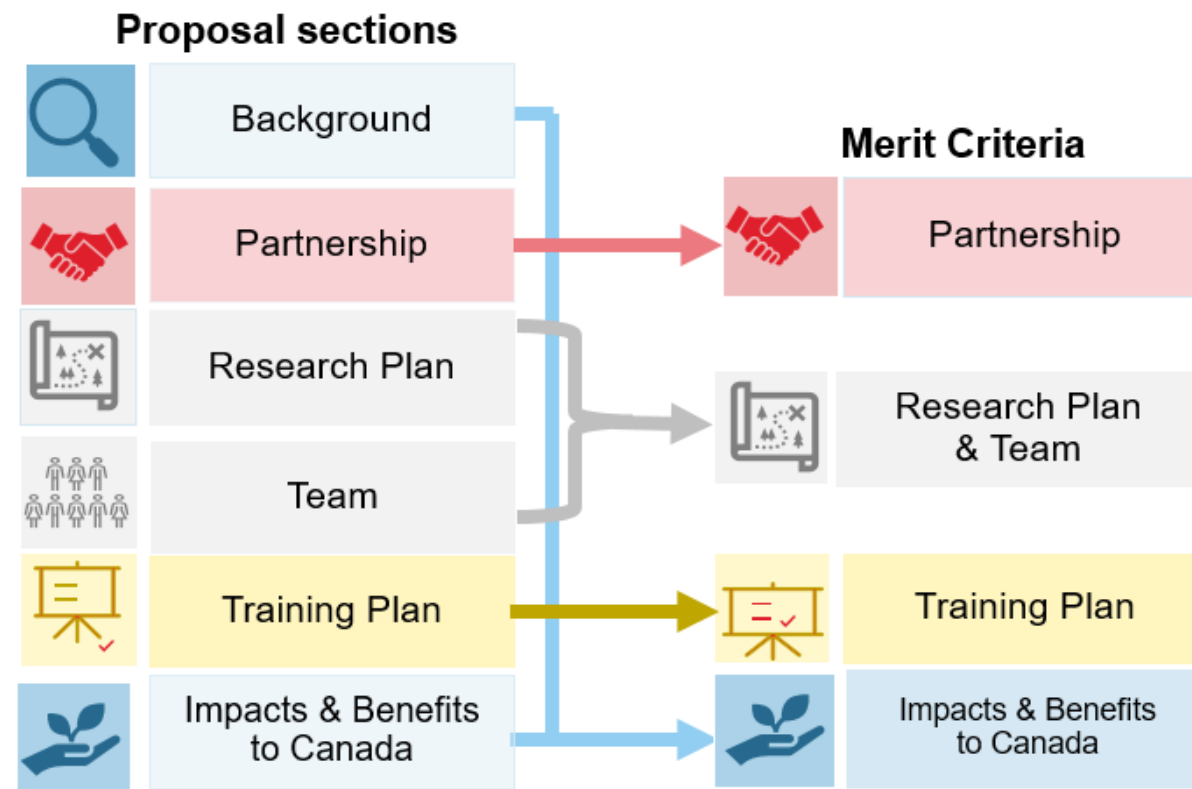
Proposal sections

Background

Partnership

Research Plan

Team

Training Plan

Impacts & Benefits to Canada

Merit Criteria

Partnership

Research Plan & Team

Training Plan

Impacts & Benefits to Canada